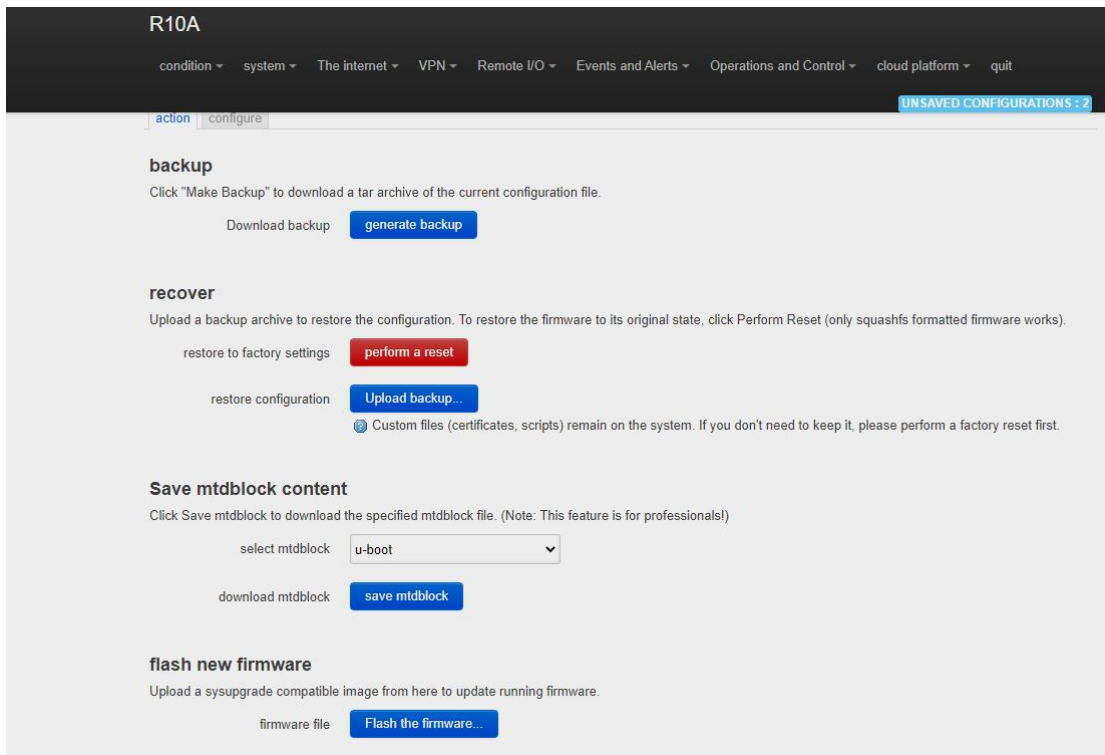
R10A

condition ▾ system ▾ The internet ▾ VPN ▾ Remote I/O ▾ Events and Alerts ▾ Operations and Control ▾ cloud platform ▾ quit

UNSAVED CONFIGURATIONS : 2

action configure

backup

Click "Make Backup" to download a tar archive of the current configuration file.

Download backup generate backup

recover

Upload a backup archive to restore the configuration. To restore the firmware to its original state, click Perform Reset (only squashfs formatted firmware works).

restore to factory settings perform a reset

restore configuration Upload backup...

Custom files (certificates, scripts) remain on the system. If you don't need to keep it, please perform a factory reset first.

Save mtdblock content

Click Save mtdblock to download the specified mtdblock file. (Note: This feature is for professionals!)

select mtdblock u-boot

download mtdblock save mtdblock

flash new firmware

Upload a sysupgrade compatible image from here to update running firmware.

firmware file Flash the firmware...